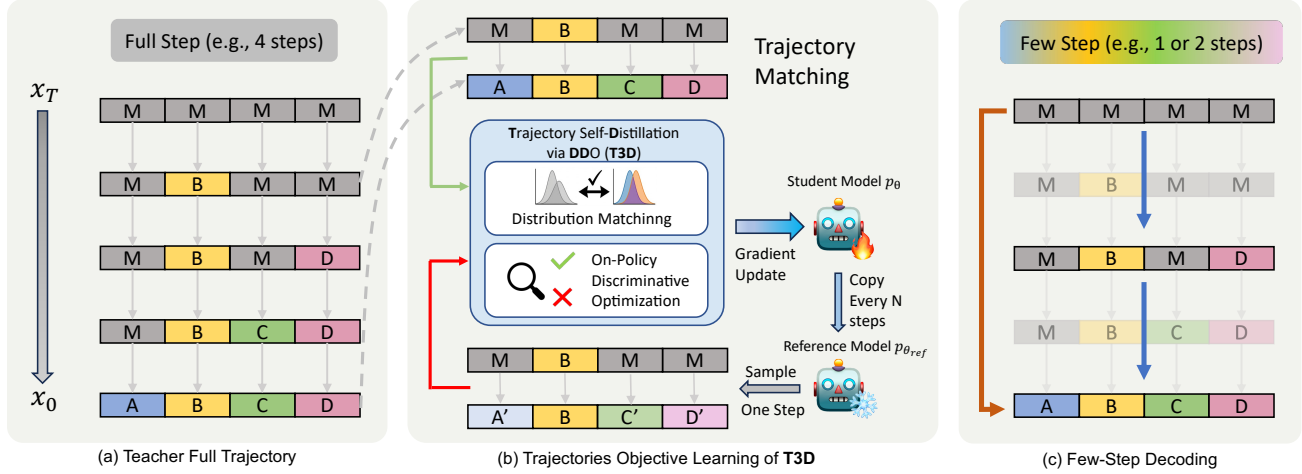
Full Step (e.g., 4 steps)

$x_T$

M M M M

M B M M

M B M D

M B C D

$x_0$

A B C D

(a) Teacher Full Trajectory

M B M M

A B C D

Trajectory Matching

Trajectory Self-Distillation via DDO (T3D)

Distribution Matchinng

On-Policy Discriminative Optimization

Gradient Update

Student Model $p_\theta$

Copy Every N steps

Reference Model $p_{\theta_{ref}}$

M B M M

Sample One Step

A' B C' D'

(b) Trajectories Objective Learning of T3D

Few Step (e.g., 1 or 2 steps)

M M M M

M B M M

M B M D

M B C D

A B C D

(c) Few-Step Decoding